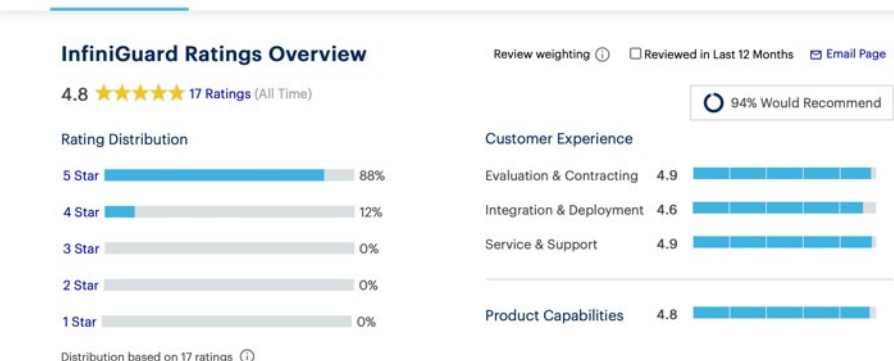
InfiniGuard Ratings Overview

4.8 17 Ratings (All Time)

Review weighting ⓘ ☐ Reviewed in Last 12 Months ✉ Email Page

94% Would Recommend

Rating Distribution

5 Star 88%

4 Star 12%

3 Star 0%

2 Star 0%

1 Star 0%

Distribution based on 17 ratings ⓘ

Customer Experience

Evaluation & Contracting 4.9

Integration & Deployment 4.6

Service & Support 4.9

Product Capabilities 4.8